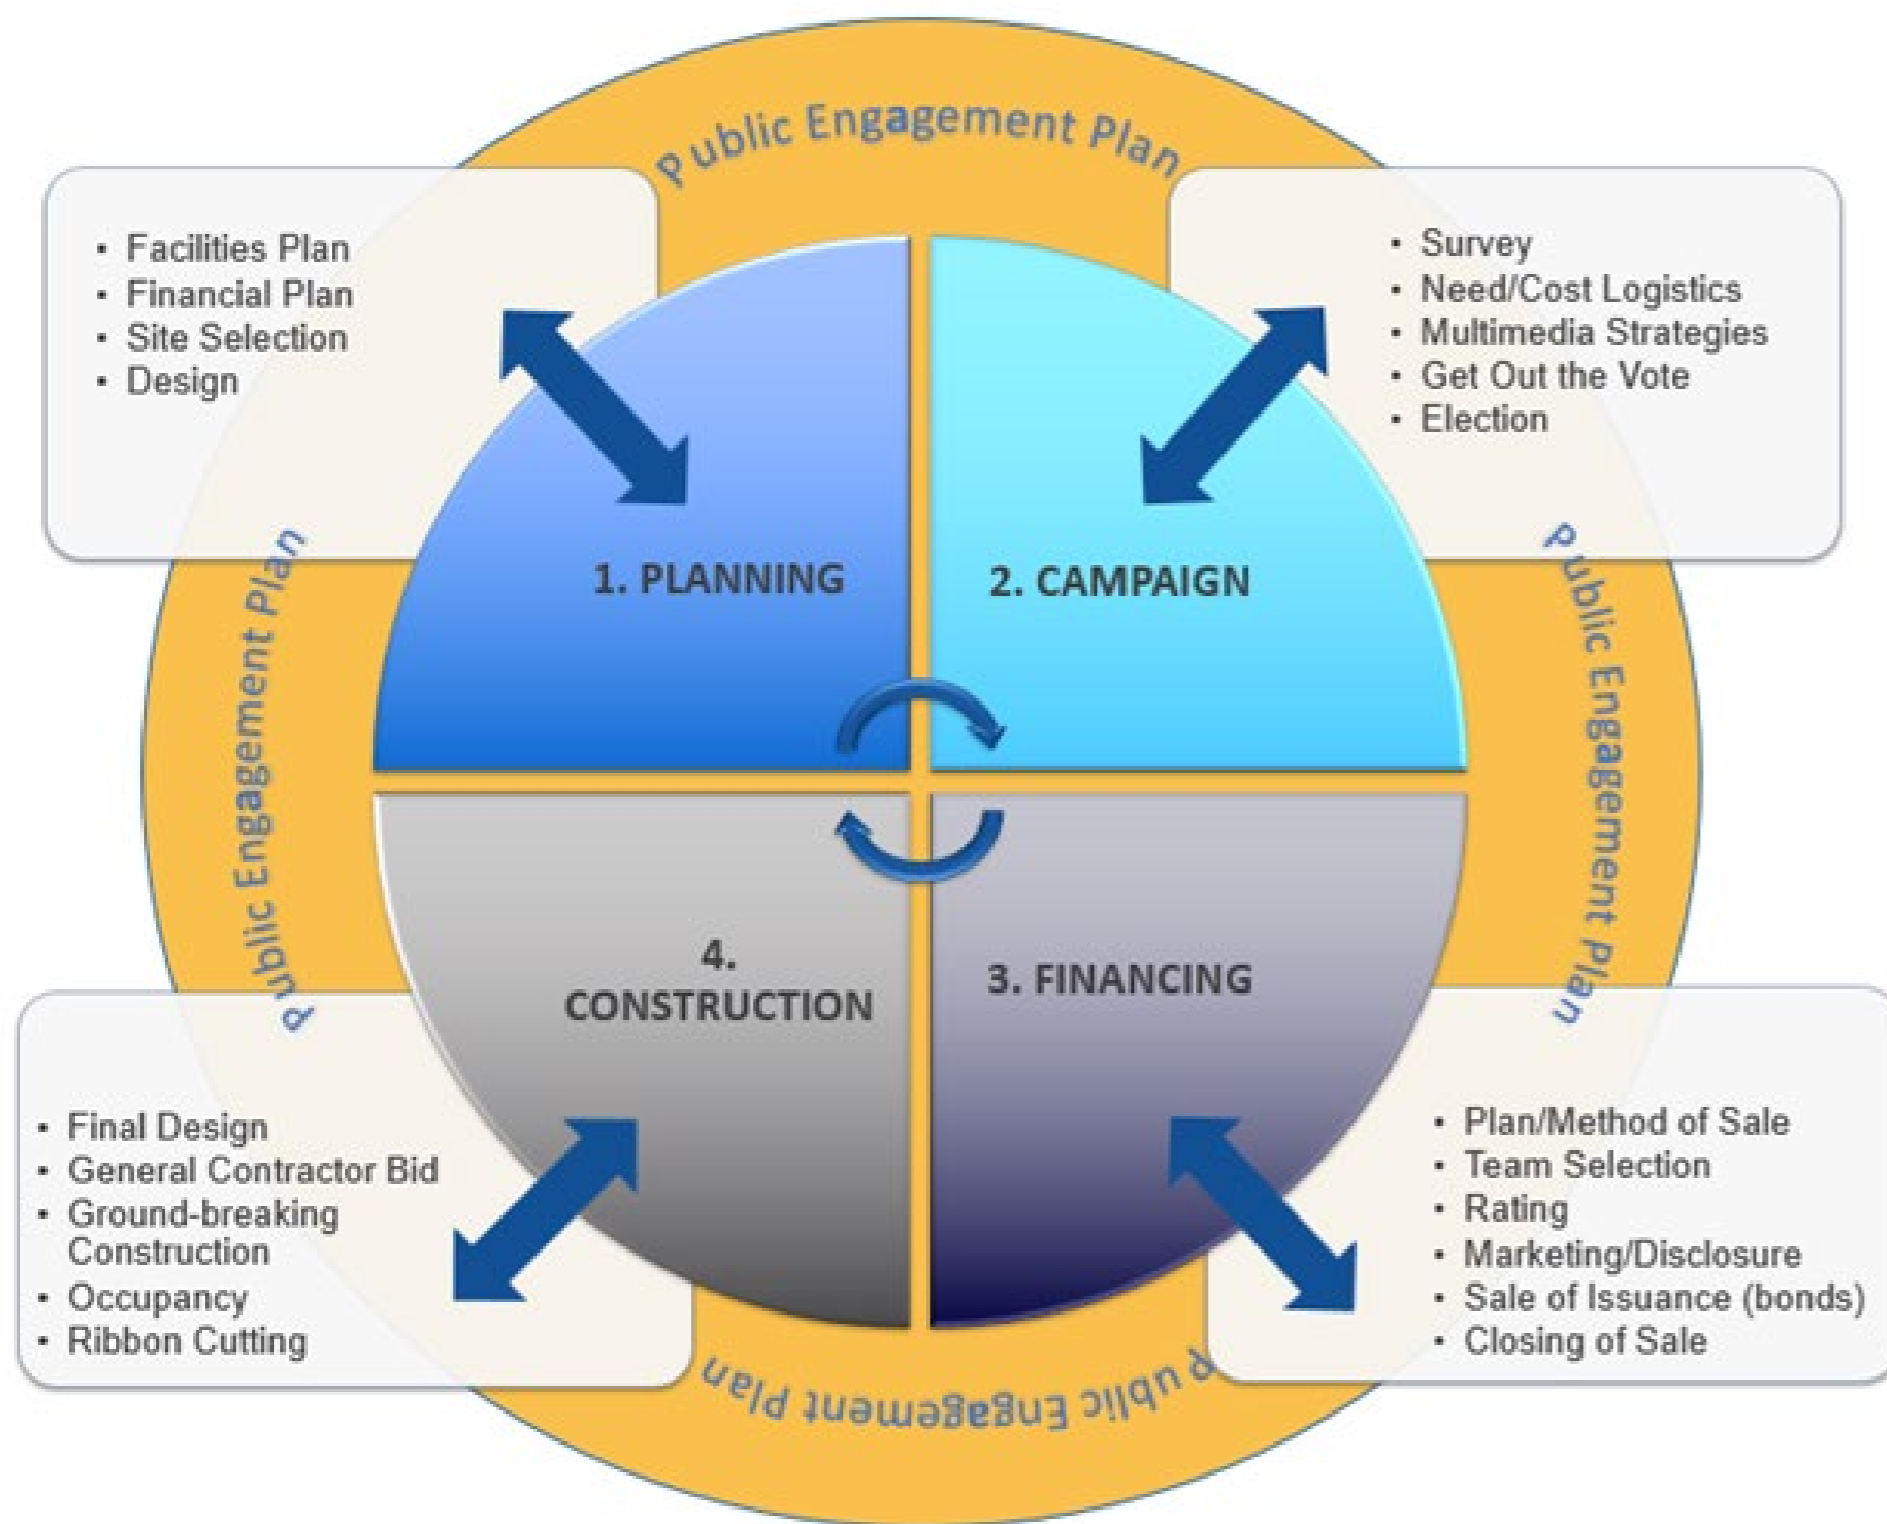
Public Engagement Plan

- Facilities Plan
- Financial Plan
- Site Selection
- Design

- Survey
- Need/Cost Logistics
- Multimedia Strategies
- Get Out the Vote
- Election

Public Engagement Plan

1. PLANNING

2. CAMPAIGN

Public Engagement Plan

4. CONSTRUCTION

3. FINANCING

- Final Design
- General Contractor Bid
- Ground-breaking Construction
- Occupancy
- Ribbon Cutting

- Plan/Method of Sale
- Team Selection
- Rating
- Marketing/Disclosure
- Sale of Issuance (bonds)
- Closing of Sale

Public Engagement Plan